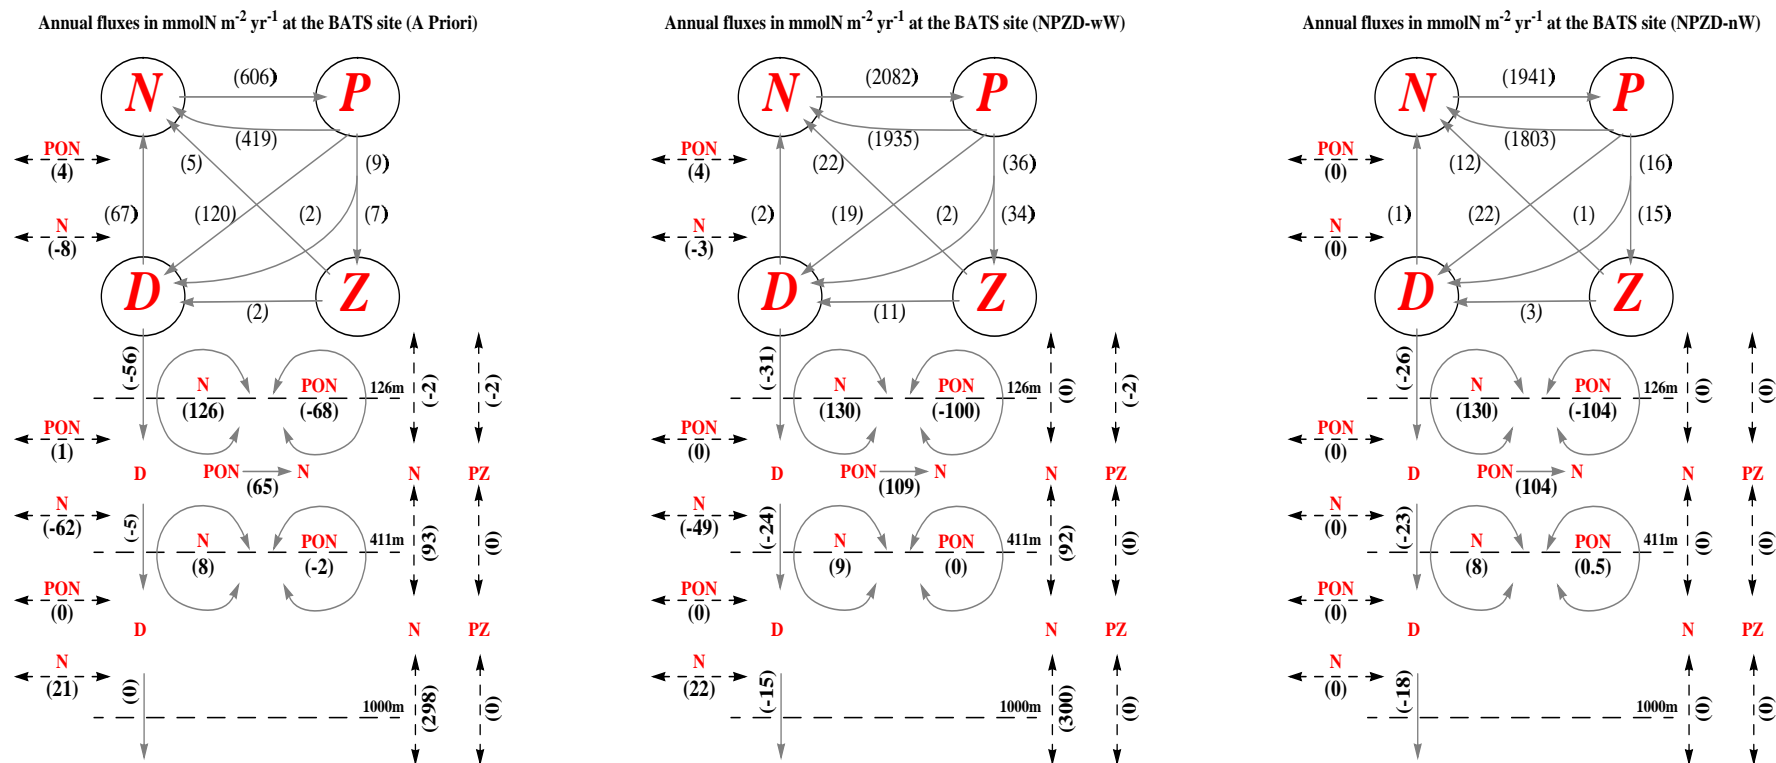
Annual fluxes in mmolN m$^{-2}$ yr$^{-1}$ at the BATS site (A Priori)

N (606) P
(419)
PON (4)
(5) (9)
N (-8)
(67) (120) (2) (7)
D Z
(2)
(-56)
N (126) PON (-68) 126m (-2) (-2)
PON (1)
D PON (65) N N PZ
N (-62)
(-5) N (8) PON (-2) 411m (93) (0)
PON (0)
D N PZ
N (21)
(0) 1000m (298) (0)

Annual fluxes in mmolN m$^{-2}$ yr$^{-1}$ at the BATS site (NPZD-wW)

N (2082) P
(1935)
PON (4)
(22) (36)
N (-3)
(2) (19) (2) (34)
D Z
(11)
(-31)
N (130) PON (-100) 126m (0) (-2)
PON (0)
D PON (109) N N PZ
N (-49)
(-24) N (9) PON (0) 411m (92) (0)
PON (0)
D N PZ
N (22)
(-15) 1000m (300) (0)

Annual fluxes in mmolN m$^{-2}$ yr$^{-1}$ at the BATS site (NPZD-nW)

N (1941) P
(1803)
PON (0)
(12) (16)
N (0)
(1) (22) (1) (15)
D Z
(3)
(-26)
N (130) PON (-104) 126m (0) (0)
PON (0)
D PON (104) N N PZ
N (0)
(-23) N (8) PON (0.5) 411m (0) (0)
PON (0)
D N PZ
N (0)
(-18) 1000m (0) (0)